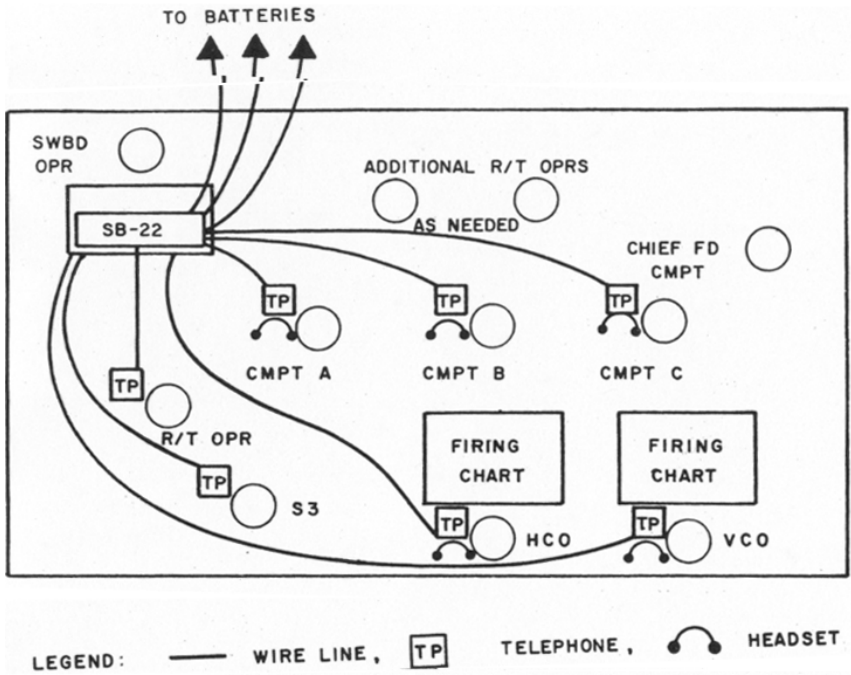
TO BATTERIES

SWBD OPR

ADDITIONAL R/T OPRS AS NEEDED

SB-22

CHIEF FD CMPT

TP

TP

TP

CMPT A

CMPT B

CMPT C

TP

R/T OPR

FIRING CHART

FIRING CHART

TP

S3

TP

HCO

TP

VCO

LEGEND: WIRE LINE, TP TELEPHONE, HEADSET